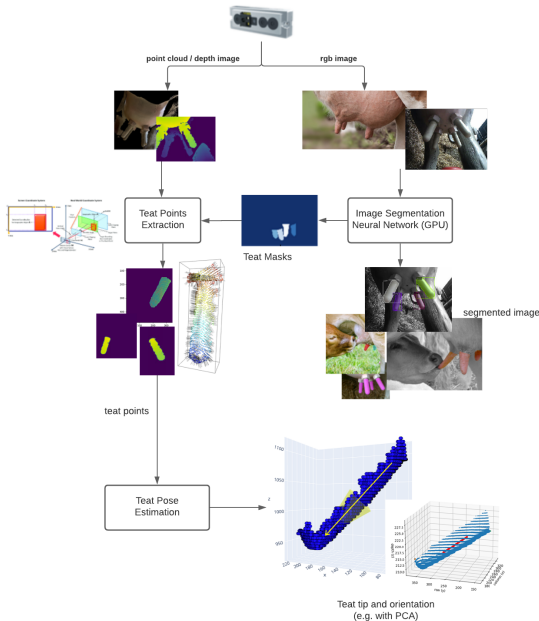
point cloud / depth image

rgb image

Teat Points Extraction

Image Segmentation Neural Network (GPU)

Teat Masks

segmented image

teat points

Teat Pose Estimation

Teat tip and orientation (e.g. with PCA)